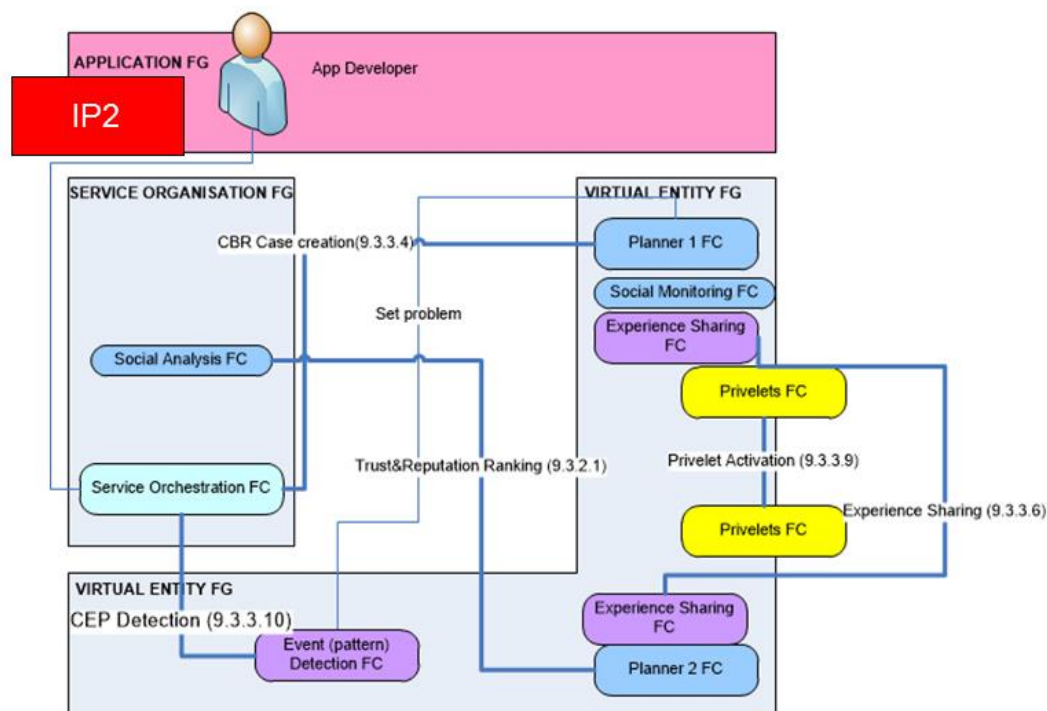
APPLICATION FG
IP2
App Developer

SERVICE ORGANISATION FG
CBR Case creation(9.3.3.4)
Set problem
Social Analysis FC
Service Orchestration FC
Trust&Reputation Ranking (9.3.2.1)

VIRTUAL ENTITY FG
Planner 1 FC
Social Monitoring FC
Experience Sharing FC
Privelets FC
Privelet Activation (9.3.3.9)
Privelets FC
Experience Sharing (9.3.3.6)

VIRTUAL ENTITY FG
CEP Detection (9.3.3.10)
Event (pattern) Detection FC
Experience Sharing FC
Planner 2 FC